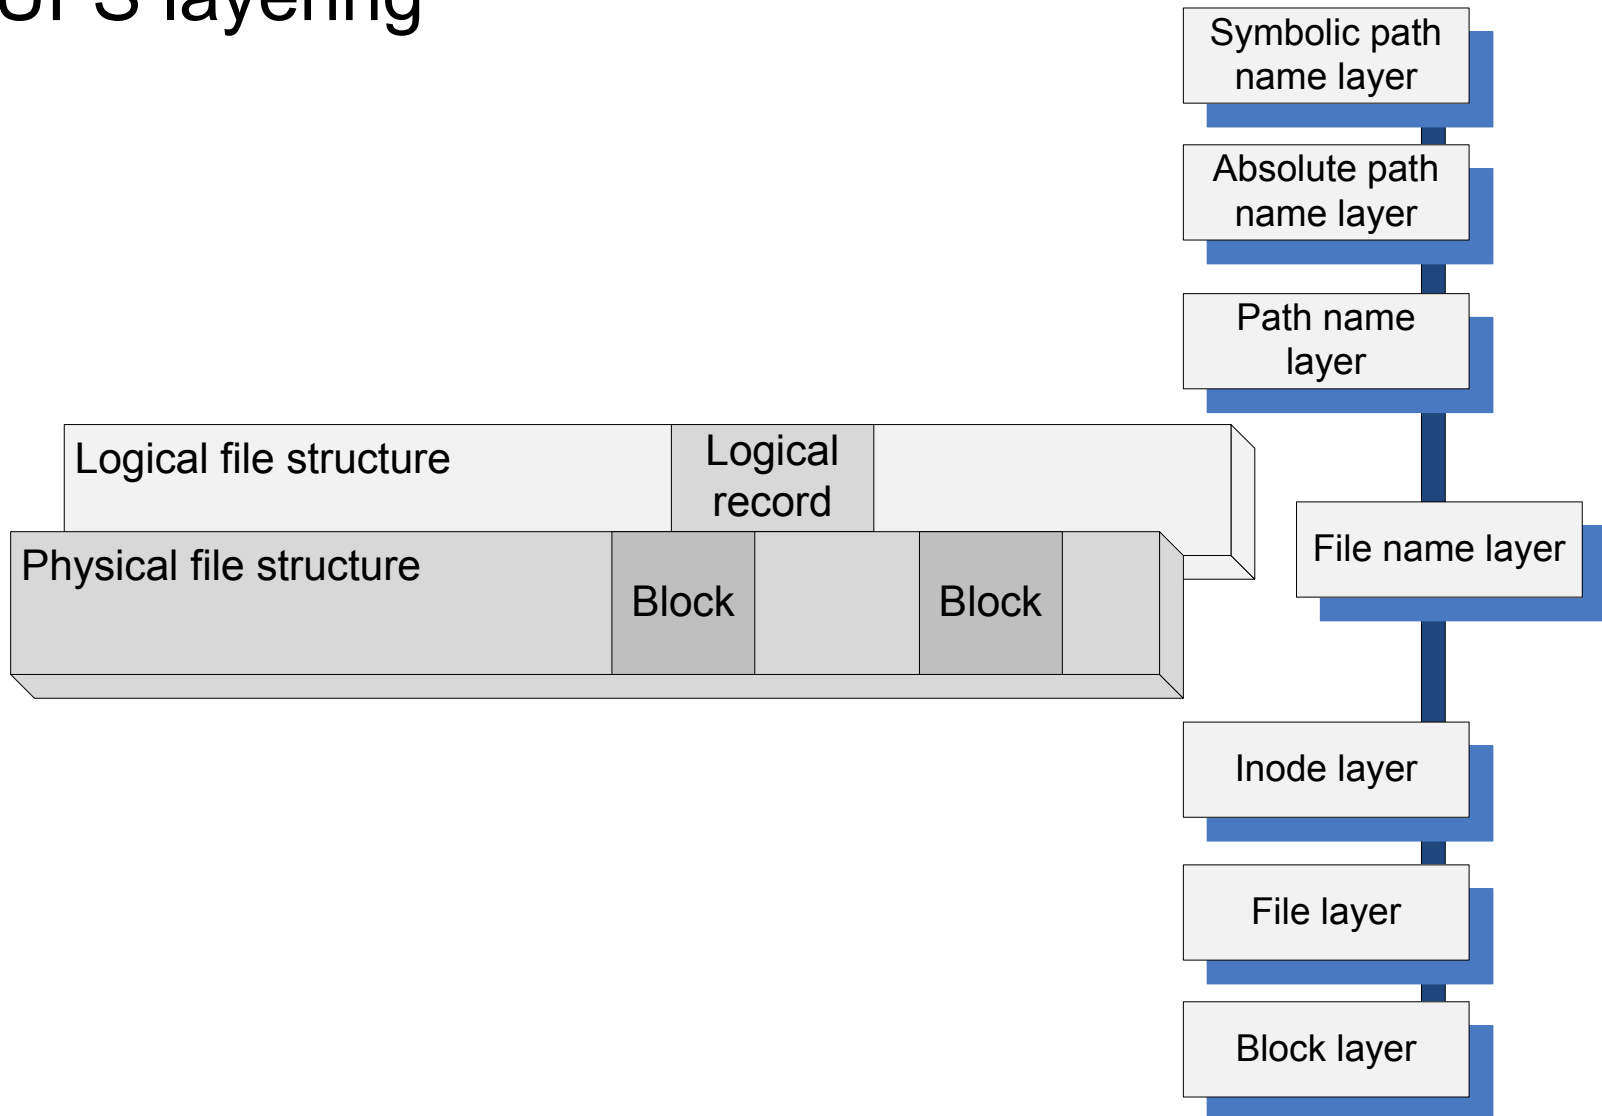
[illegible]FS layering

Symbolic path name layer

Absolute path name layer

Path name layer

Logical file structure

Logical record

Physical file structure

Block

Block

File name layer

Inode layer

File layer

Block layer